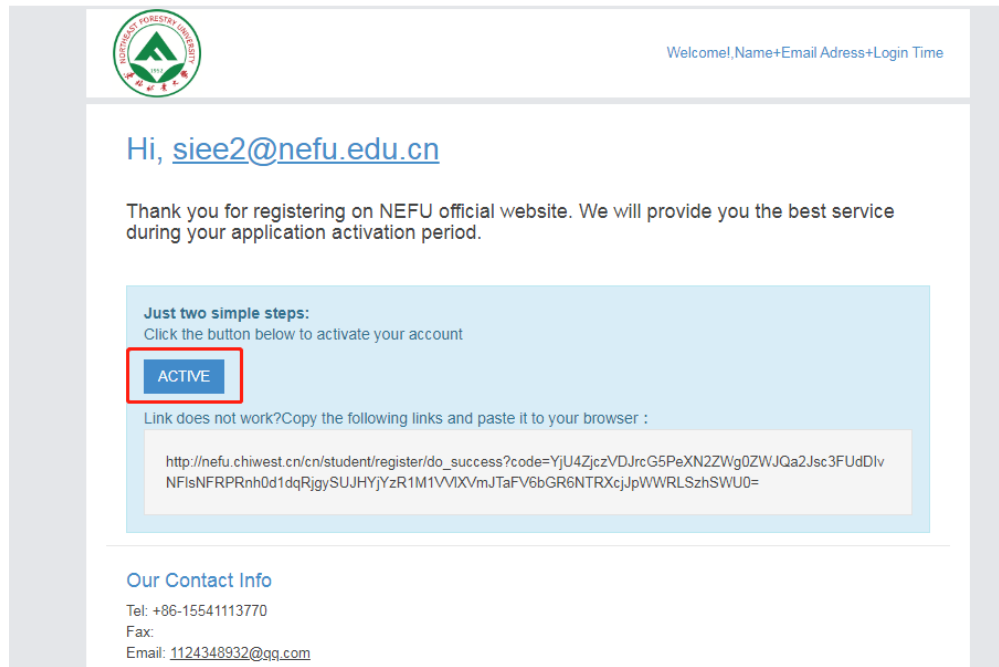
NORTHEAST FORESTRY UNIVERSITY
1952

Welcome!,Name+Email Adress+Login Time

Hi, siee2@nefu.edu.cn

Thank you for registering on NEFU official website. We will provide you the best service during your application activation period.

Just two simple steps:
Click the button below to activate your account

ACTIVE

Link does not work?Copy the following links and paste it to your browser :

http://nefu.chiwest.cn/cn/student/register/do_success?code=YjU4ZjczVDJrcG5PeXN2ZWg0ZWJQa2Jsc3FUdDlvNFlsNFRPRnh0d1dqRjgySUJHYjYzR1M1VVlXVmJTaFV6bGR6NTRXcjJpWWRLSzhSWU0=

Our Contact Info

Tel: +86-15541113770
Fax:
Email: 1124348932@qq.com